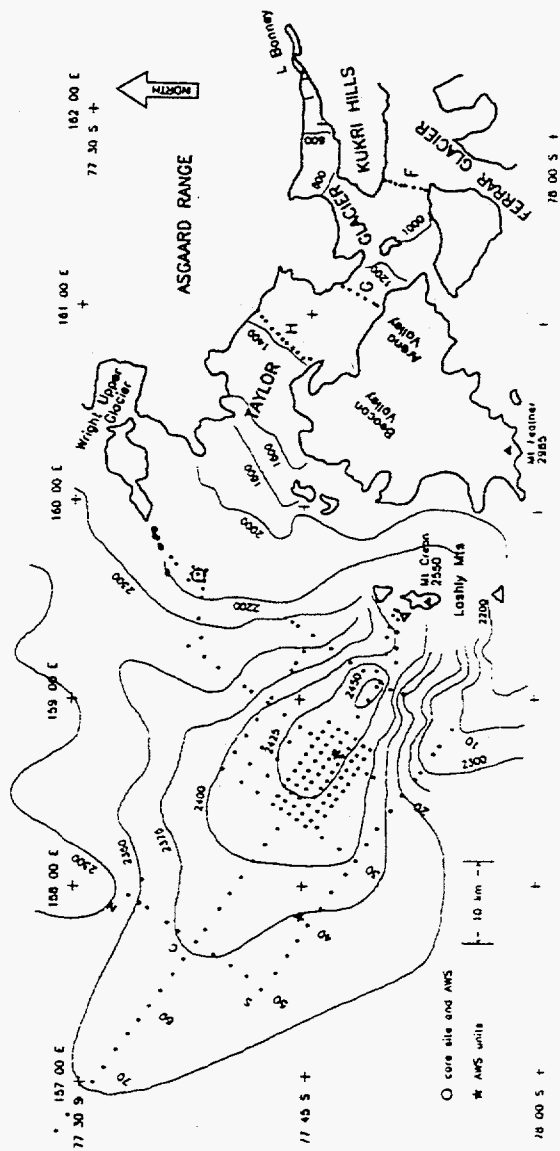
NORTH
162 00 E
77 30 S
L Bonney
KUKRI HILLS
ASGAARD RANGE
FERRAR GLACIER
GLACIER
800
900
1000
F
G
1200
H
161 00 E
Arena Valley
TAYLOR
1400
Beacon Valley
Wright Upper Glacier
1600
1800
2000
Mt Feather 2985
160 00 E
2300
2200
Mt Crean 2550
Lashly Mts
2200
159 00 E
2450
2425
2400
10
2300
20
2375
30
158 00 E
2300
2300
40
C
50
60
70
157 00 E
77 30 S
77 45 S
78 00 S
78 00 S
10 km
O core site and AWS
★ AWS units